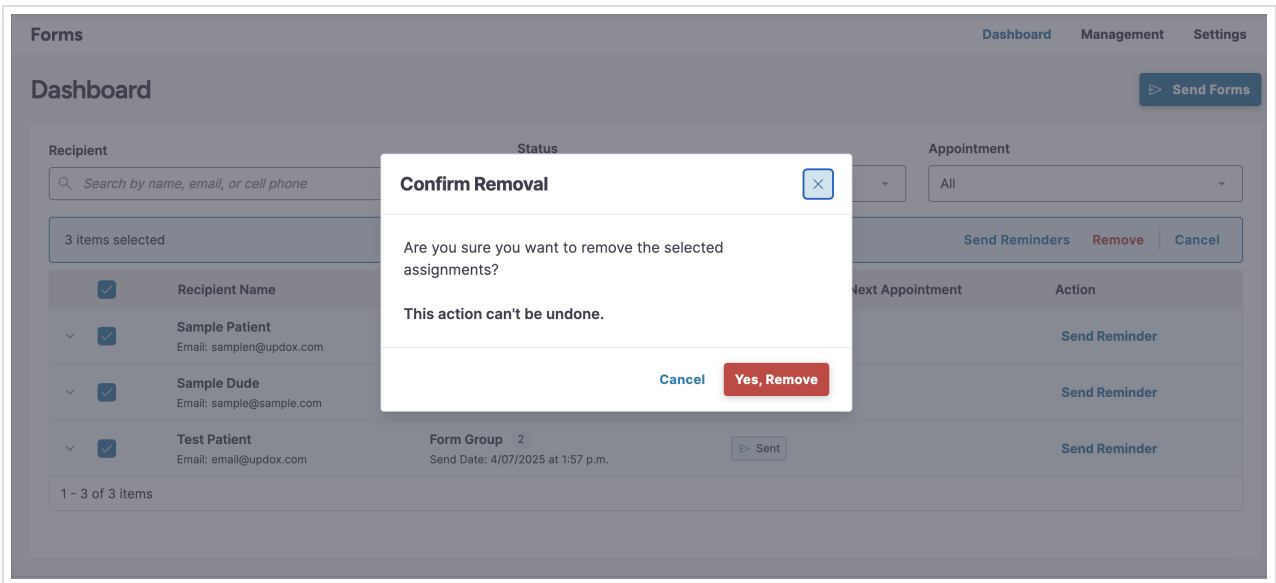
Forms

Dashboard Management Settings

Dashboard

Send Forms

Recipient

Search by name, email, or cell phone

Status

Appointment

All

3 items selected

Send Reminders Remove Cancel

| | | Recipient Name | | | Next Appointment | Action |
|---|---|---|---|---|---|---|
| | | Sample Patient<br>Email: samplen@updox.com | | | | Send Reminder |
| | | Sample Dude<br>Email: sample@sample.com | | | | Send Reminder |
| | | Test Patient<br>Email: email@updox.com | Form Group 2<br>Send Date: 4/07/2025 at 1:57 p.m. | Sent | | Send Reminder |

1 - 3 of 3 items

Confirm Removal

Are you sure you want to remove the selected assignments?

This action can't be undone.

Cancel Yes, Remove